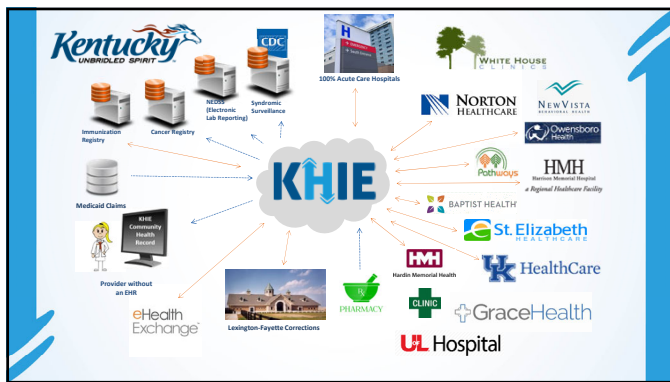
Kentucky
UNBRIDLED SPIRIT

CDC

H

WHITE HOUSE CLINICS

100% Acute Care Hospitals

NEDSS (Electronic Lab Reporting)

Syndromic Surveillance

Immunization Registry

Cancer Registry

NORTON HEALTHCARE

NEWVISTA BEHAVIORAL HEALTH

Owensboro Health

Pathways

HMH
Harrison Memorial Hospital
a Regional Healthcare Facility

KHIE

Medicaid Claims

BAPTIST HEALTH

St. Elizabeth HEALTHCARE

KHIE Community Health Record

HMH

Hardin Memorial Health

HealthCare

Provider without an EHR

Rx
PHARMACY

CLINIC

GraceHealth

eHealth Exchange

Lexington-Fayette Corrections

UofL Hospital